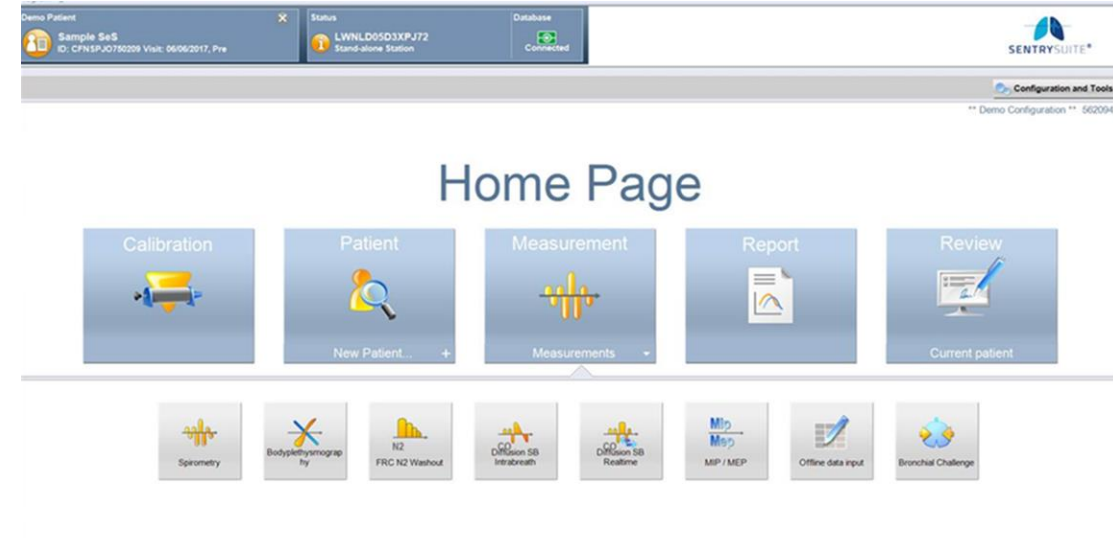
Demo Patient
Sample SeS
ID: CFNSPJO750209 Visit: 06/06/2017, Pre

Status
LWNLD05D3XPJ72
Stand-alone Station

Database
Connected

SENTRYSUITE®

Configuration and Tools

** Demo Configuration ** 562094

Home Page

Calibration

Patient
New Patient... +

Measurement
Measurements

Report

Review
Current patient

Spirometry

Bodyplethysmography

N2
FRC N2 Washout

CO
Diffusion SB Intrabreath

CO
Diffusion SB Realtime

MIp
MEp
MIP / MEP

Offline data input

Bronchial Challenge